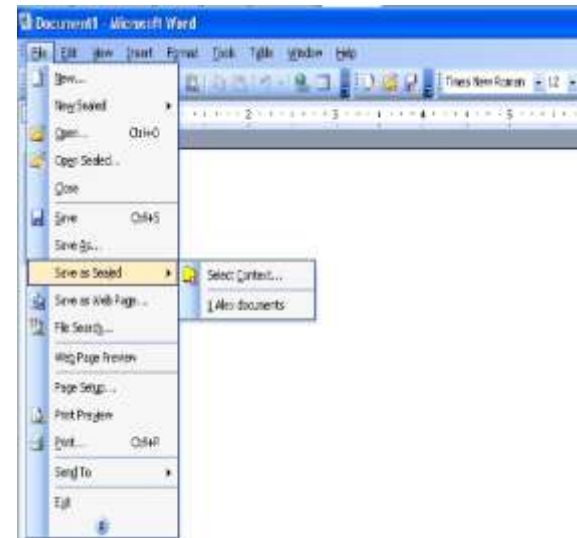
Document1 - Microsoft Word

File Edit View Insert Format Tools Table Window Help

Times New Roman 12

New...
New Sealed
Open... Ctrl+O
Open Sealed...
Close
Save Ctrl+S
Save As...
Save as Sealed
Save as Web Page...
File Search...
Web Page Preview
Page Setup...
Print Preview
Print... Ctrl+P
Send To
Exit

Select Context...
1 Alex documents

1 2 3 4 5